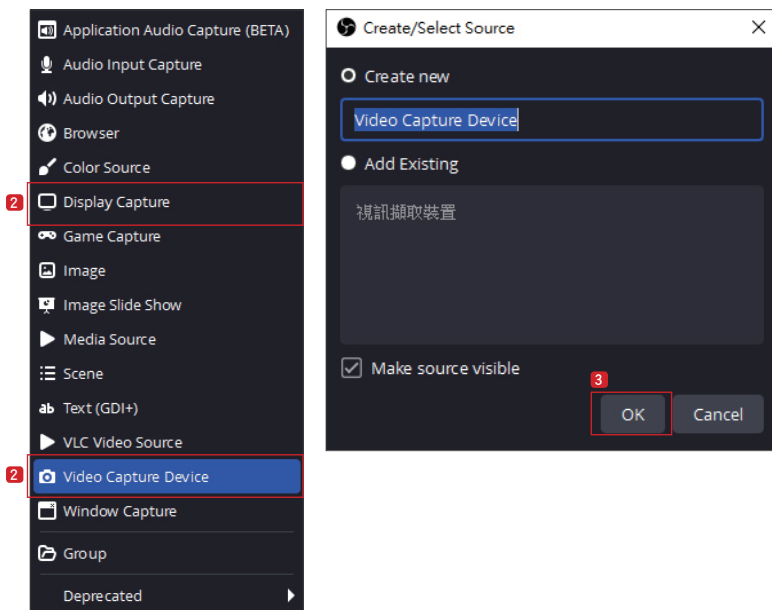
Application Audio Capture (BETA)
Audio Input Capture
Audio Output Capture
Browser
Color Source
2
Display Capture
Game Capture
Image
Image Slide Show
Media Source
Scene
Text (GDI+)
VLC Video Source
2
Video Capture Device
Window Capture
Group
Deprecated

Create/Select Source
Create new
Video Capture Device
Add Existing
視訊擷取裝置
Make source visible
3
OK
Cancel